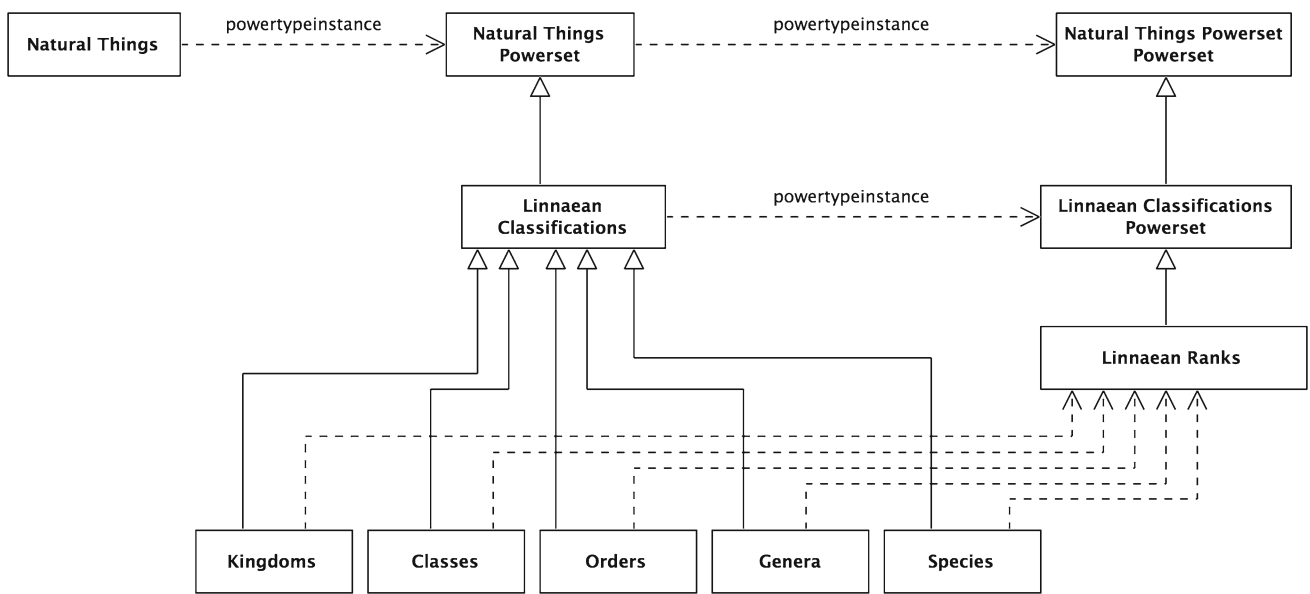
Natural Things
powertypeinstance
Natural Things Powerset
powertypeinstance
Natural Things Powerset Powerset
Linnaean Classifications
powertypeinstance
Linnaean Classifications Powerset
Linnaean Ranks
Kingdoms
Classes
Orders
Genera
Species